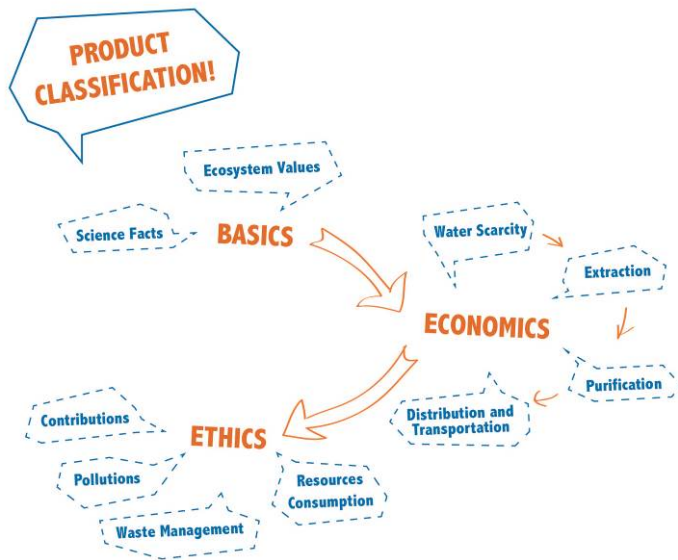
PRODUCT CLASSIFICATION!

Ecosystem Values

Science Facts

BASICS

Water Scarcity

Extraction

ECONOMICS

Purification

Distribution and Transportation

Contributions

ETHICS

Pollutions

Resources Consumption

Waste Management